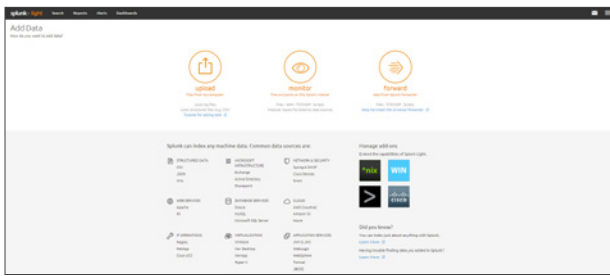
splunk>light Search Reports Alerts Dashboards

Add Data

How do you want to add data?

upload

monitor

forward

Splunk can index any machine data. Common data sources are:

STRUCTURED DATA

MICROSOFT INFRASTRUCTURE

NETWORK & SECURITY

WEB SERVICES

DATABASE SERVICES

CLOUD

IT OPERATIONS

APPLICATION

APPLICATION SERVICES

Manage add-ons

*nix

WIN

CISCO

Did you know?

Learn more

Learn more